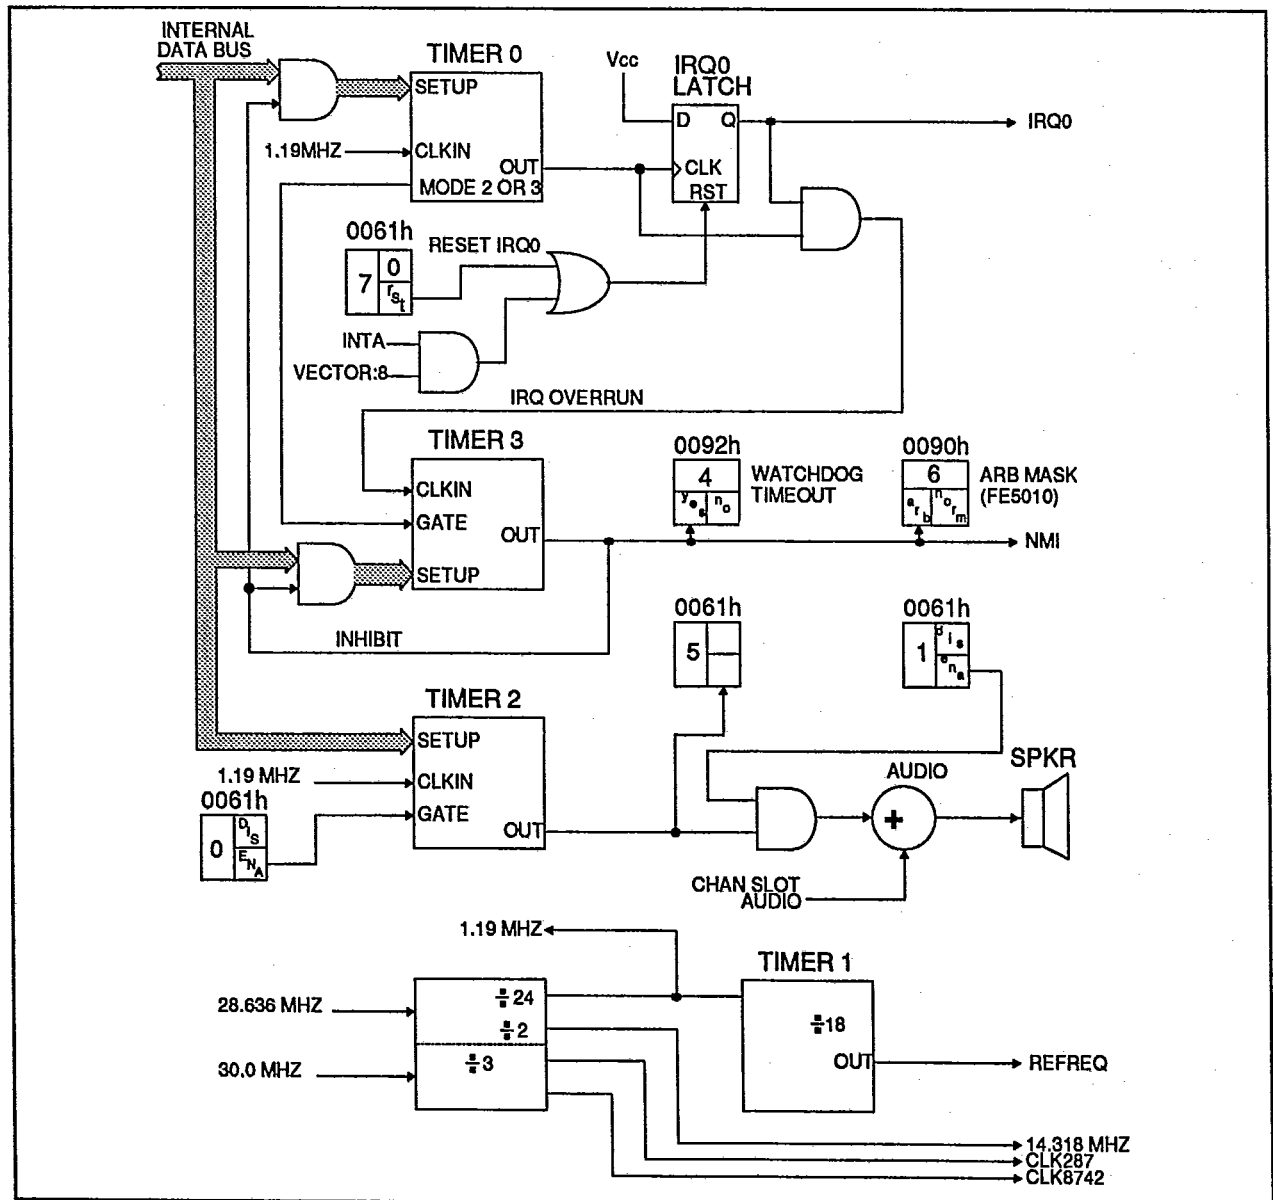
INTERNAL DATA BUS

TIMER 0
SETUP
1.19MHZ
CLKIN
OUT
MODE 2 OR 3

Vcc
IRQ0 LATCH
D
Q
CLK
RST
IRQ0

0061h
7
0
$r_{s_t}$
RESET IRQ0

INTA
VECTOR:8

IRQ OVERRUN

TIMER 3
CLKIN
GATE
OUT
SETUP

0092h
4
$y_{e_s}$
$n_o$
WATCHDOG TIMEOUT

0090h
6
$a_{r_b}$
$n_{o_{r_m}}$
ARB MASK (FE5010)

NMI

INHIBIT

0061h
5

0061h
1
$d_{i_s}$
$e_{n_a}$

TIMER 2
SETUP
1.19 MHZ
CLKIN
0061h
0
$D_{I_S}$
$E_{N_A}$
GATE
OUT

AUDIO
+
SPKR

CHAN SLOT AUDIO

1.19 MHZ

TIMER 1
28.636 MHZ
$\div 24$
$\div 2$
$\div 18$
30.0 MHZ
$\div 3$
OUT
REFREQ

14.318 MHZ
CLK287
CLK8742